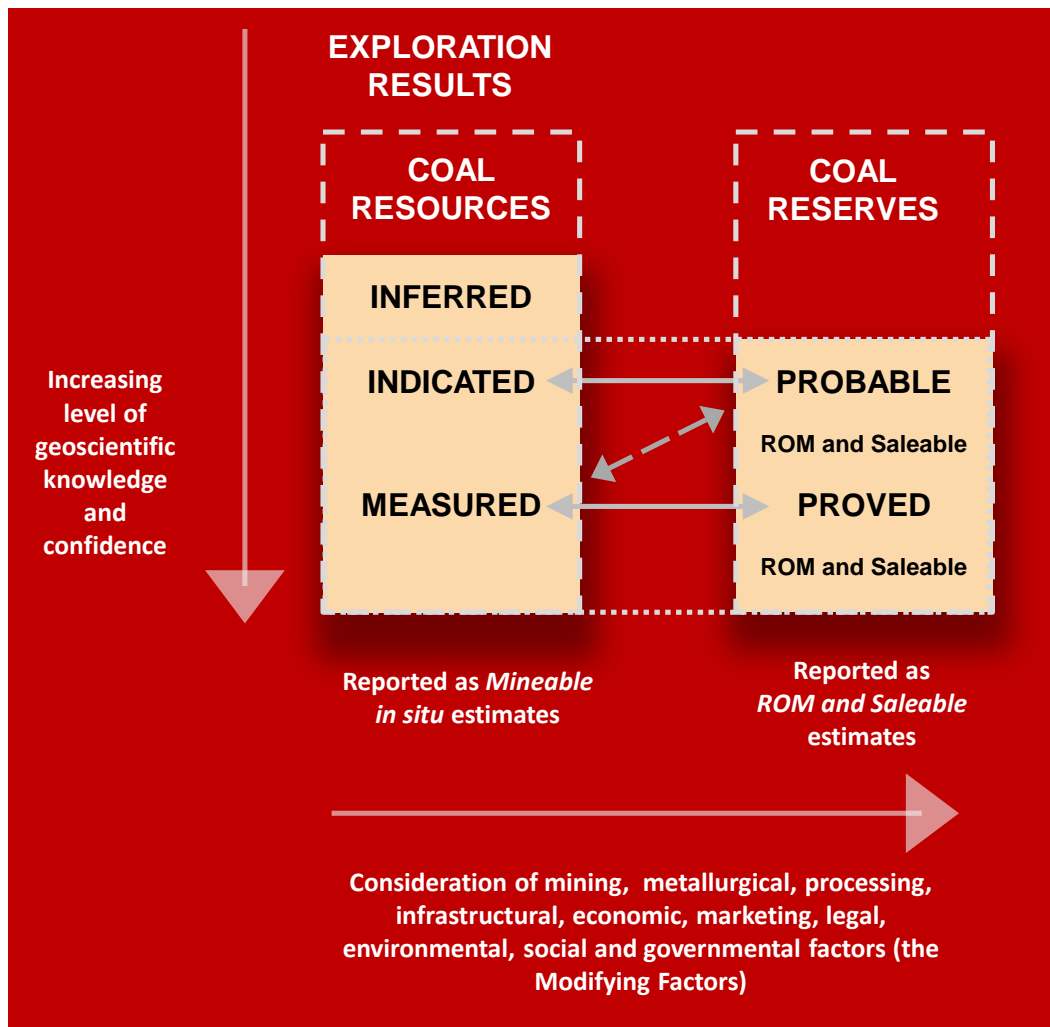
EXPLORATION RESULTS

COAL RESOURCES

COAL RESERVES

INFERRED

Increasing level of geoscientific knowledge and confidence

INDICATED

PROBABLE

ROM and Saleable

MEASURED

PROVED

ROM and Saleable

Reported as *Mineable in situ* estimates

Reported as *ROM and Saleable* estimates

Consideration of mining, metallurgical, processing, infrastructural, economic, marketing, legal, environmental, social and governmental factors (the Modifying Factors)